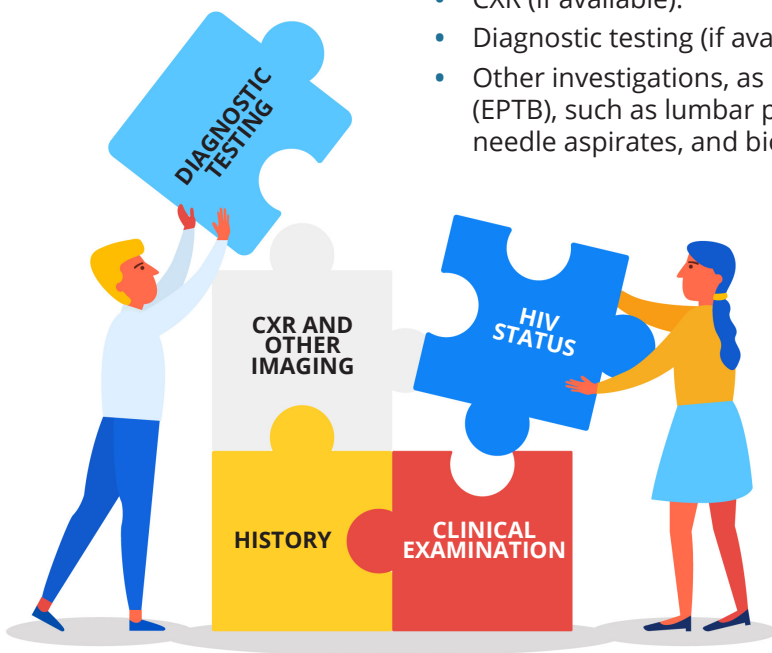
• CXR (if available).
• Diagnostic testing (if ava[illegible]
• Other investigations, as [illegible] (EPTB), such as lumbar p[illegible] needle aspirates, and bi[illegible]

DIAGNOSTIC TESTING

CXR AND OTHER IMAGING

HIV STATUS

HISTORY

CLINICAL EXAMINATION